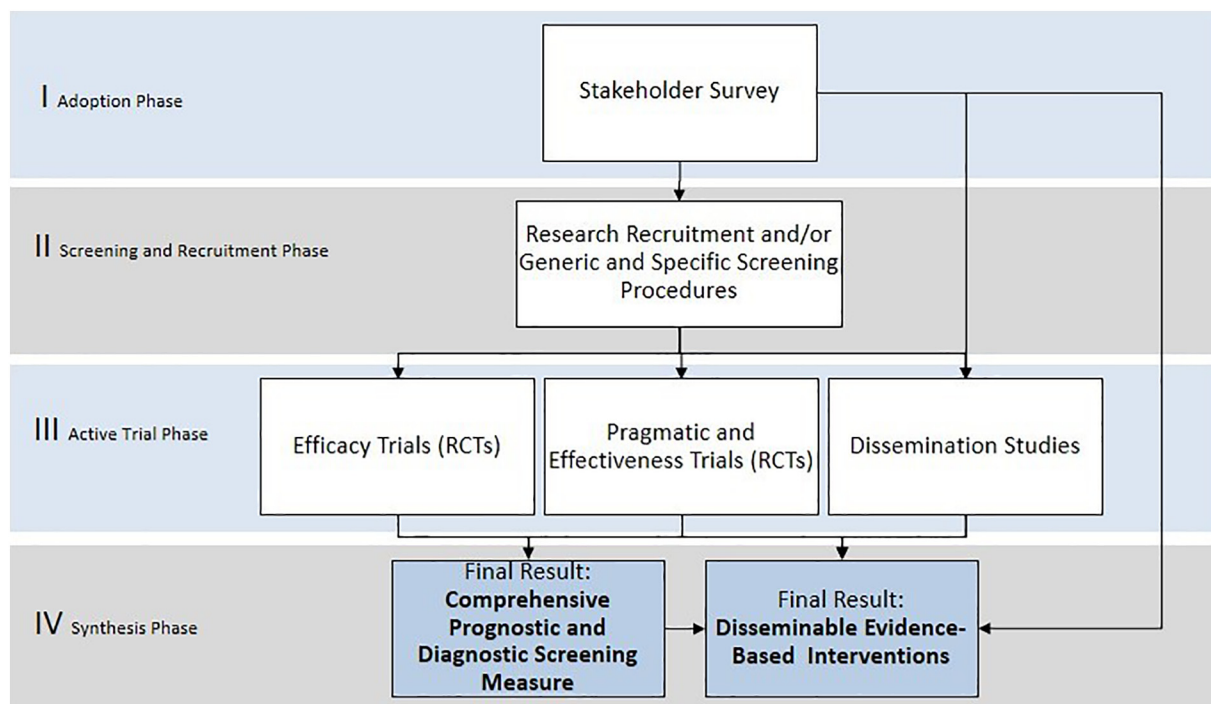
I Adoption Phase

Stakeholder Survey

II Screening and Recruitment Phase

Research Recruitment and/or Generic and Specific Screening Procedures

III Active Trial Phase

Efficacy Trials (RCTs)

Pragmatic and Effectiveness Trials (RCTs)

Dissemination Studies

IV Synthesis Phase

Final Result: **Comprehensive Prognostic and Diagnostic Screening Measure**

Final Result: **Disseminable Evidence-Based Interventions**